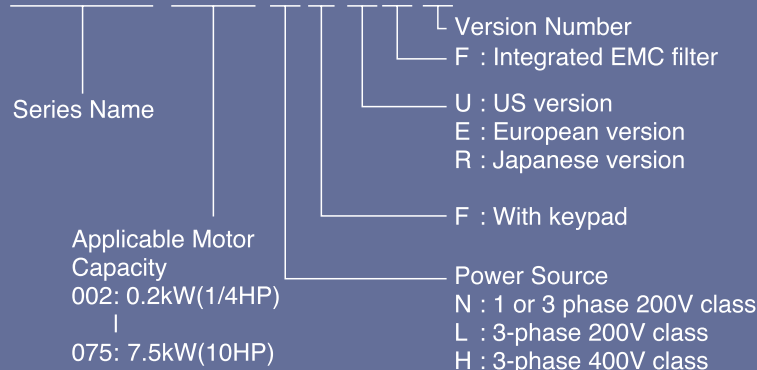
Version Number
F : Integrated EMC filter

Series Name

U : US version
E : European version
R : Japanese version

F : With keypad

Applicable Motor Capacity
002: 0.2kW(1/4HP)
|
075: 7.5kW(10HP)

Power Source
N : 1 or 3 phase 200V class
L : 3-phase 200V class
H : 3-phase 400V class